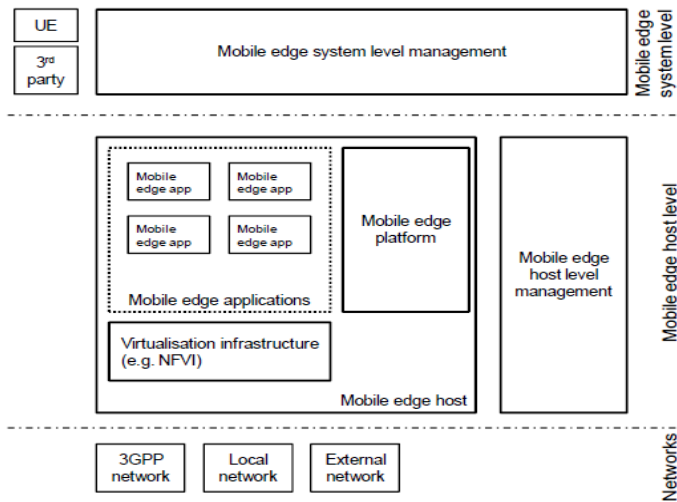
UE

3$^{rd}$ party

Mobile edge system level management

Mobile edge system level

Mobile edge app

Mobile edge app

Mobile edge app

Mobile edge app

Mobile edge applications

Mobile edge platform

Virtualisation infrastructure (e.g. NFVI)

Mobile edge host

Mobile edge host level management

Mobile edge host level

3GPP network

Local network

External network

Networks